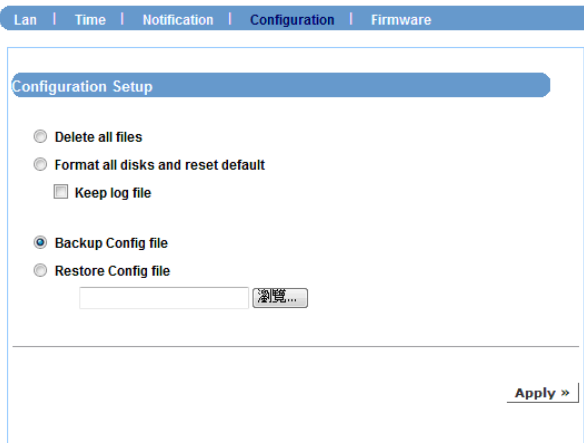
Lan | Time | Notification | Configuration | Firmware

Configuration Setup

Delete all files

Format all disks and reset default

Keep log file

Backup Config file

Restore Config file

瀏覽...

Apply »